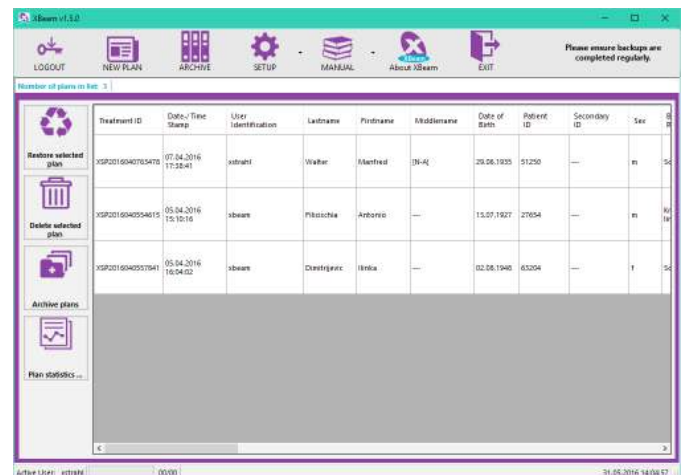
XBeam v1.1.0

LOGOUT NEW PLAN ARCHIVE SETUP MANUAL About XBeam EXIT

Please ensure backups are completed regularly.

Number of plans in list: 3

Restore selected plan

Delete selected plan

Archive plans

Plan statistics ...

| Treatment ID | Date-/Time Stamp | User Identification | Lastname | Firstname | Middlename | Date of Birth | Patient ID | Secondary ID | Sex | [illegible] |
|---|---|---|---|---|---|---|---|---|---|---|
| XSP20160407163478 | 07.04.2016 17:38:41 | xstrahl | Walter | Manfred | [N-A] | 29.08.1935 | 51250 | — | m | Sc |
| XSP20160405154615 | 05.04.2016 15:10:16 | xbeam | Filoischia | Antonio | — | 15.07.1927 | 27654 | — | m | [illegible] |
| XSP20160405157641 | 05.04.2016 16:04:02 | xbeam | Dimitrijevic | Ilinka | — | 02.08.1948 | 65204 | — | f | Sc |

Active User: xstrahl 00:00 31.05.2016 14:04:57